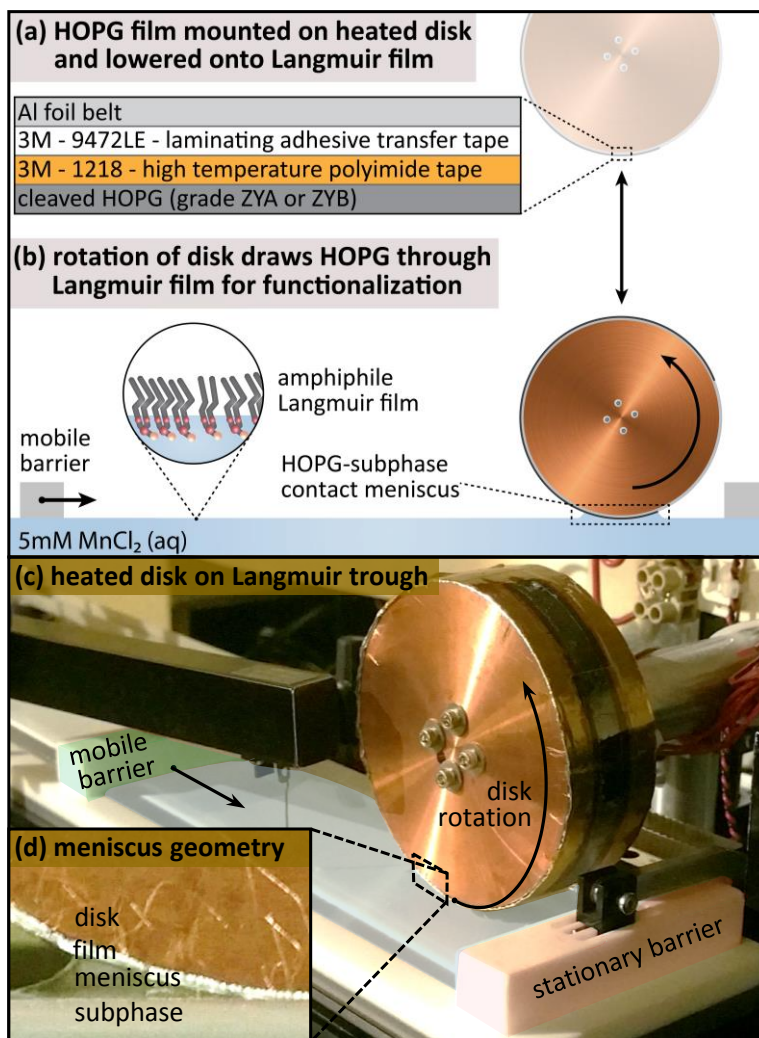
(a) HOPG film mounted on heated disk and lowered onto Langmuir film

Al foil belt
3M - 9472LE - laminating adhesive transfer tape
3M - 1218 - high temperature polyimide tape
cleaved HOPG (grade ZYA or ZYB)

(b) rotation of disk draws HOPG through Langmuir film for functionalization

amphiphile Langmuir film

mobile barrier

HOPG-subphase contact meniscus

5mM $MnCl_2$ (aq)

(c) heated disk on Langmuir trough

mobile barrier

disk rotation

(d) meniscus geometry

disk
film
meniscus
subphase

stationary barrier